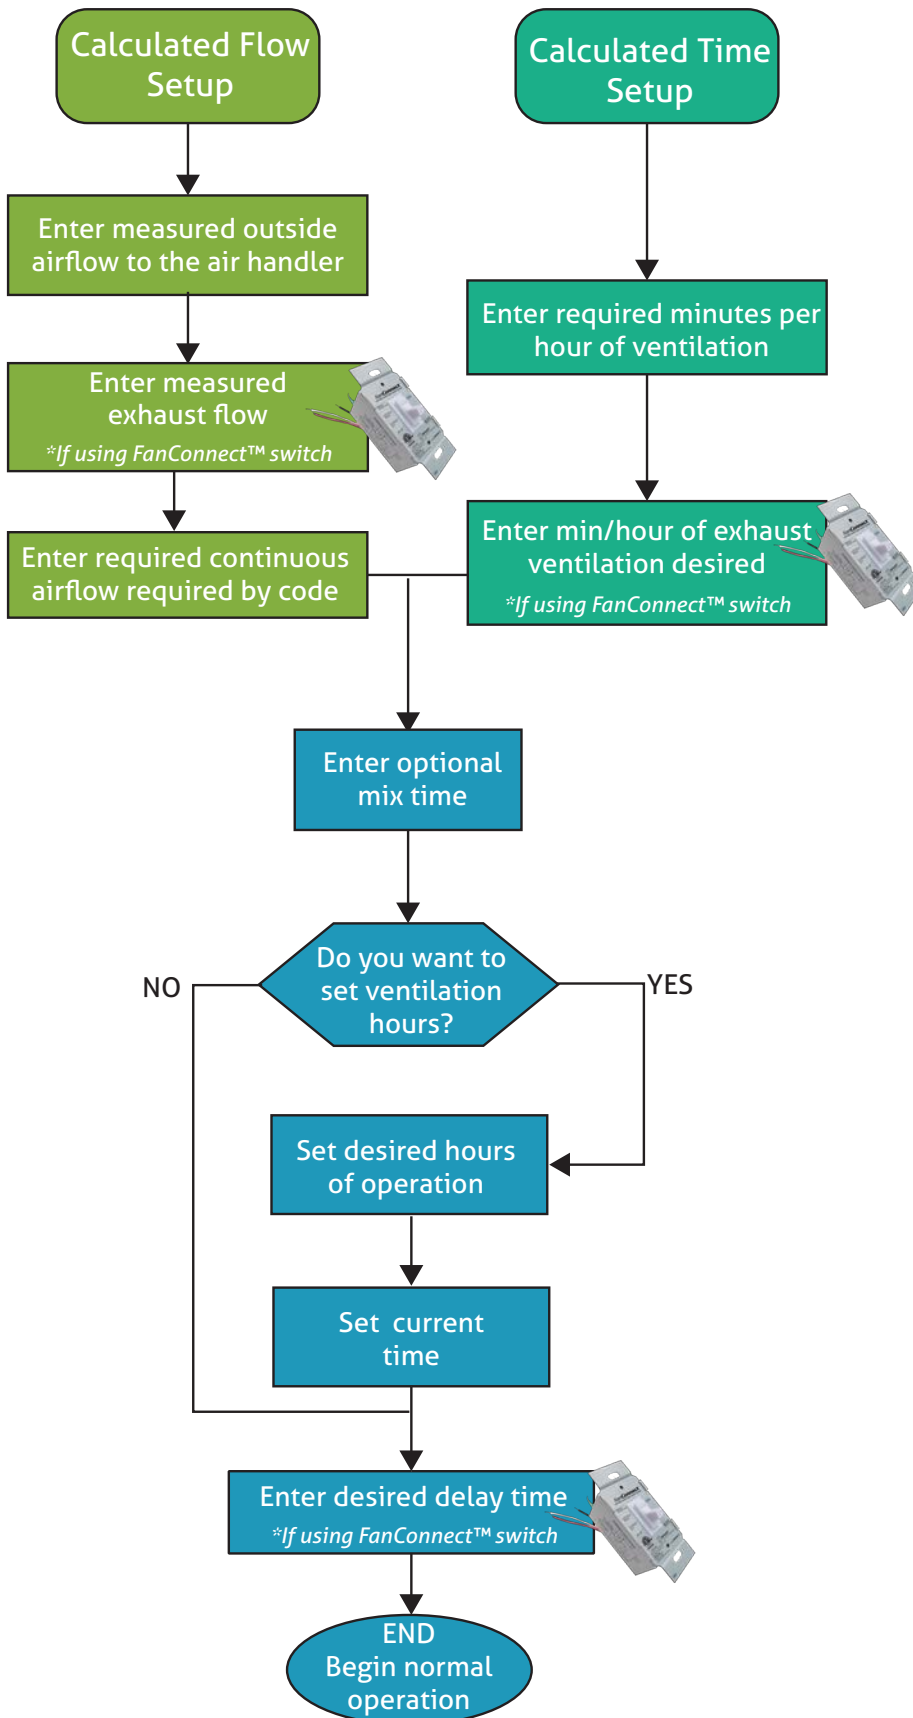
Calculated Flow Setup

Calculated Time Setup

Enter measured outside airflow to the air handler

Enter required minutes per hour of ventilation

Enter measured exhaust flow
*If using FanConnect™ switch

Enter min/hour of exhaust ventilation desired
*If using FanConnect™ switch

Enter required continuous airflow required by code

Enter optional mix time

Do you want to set ventilation hours?

NO

YES

Set desired hours of operation

Set current time

Enter desired delay time
*If using FanConnect™ switch

END
Begin normal operation